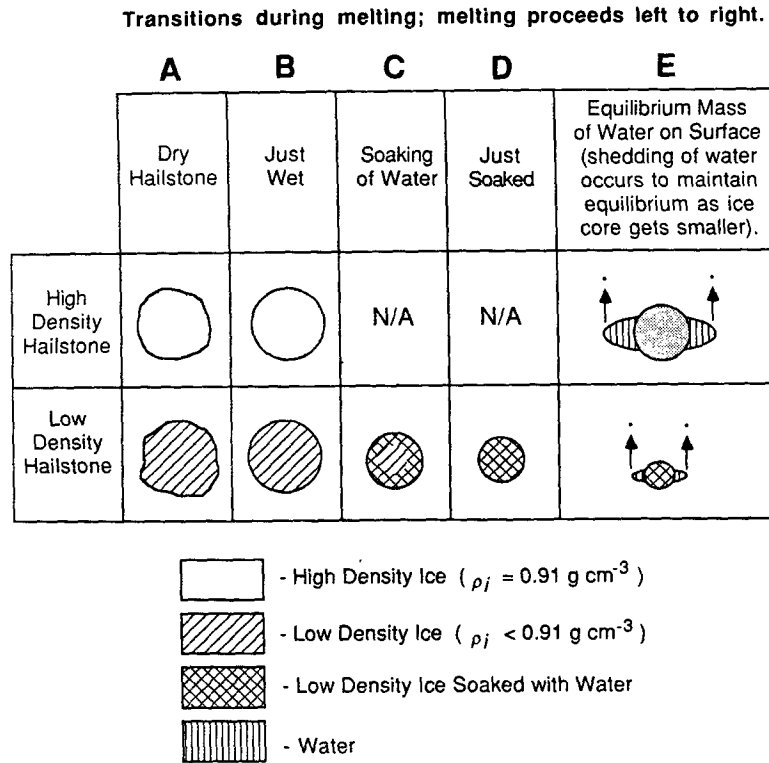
Transitions during melting; melting proceeds left to right.

| | A | B | C | D | E |
|---|---|---|---|---|---|
| | Dry Hailstone | Just Wet | Soaking of Water | Just Soaked | Equilibrium Mass of Water on Surface (shedding of water occurs to maintain equilibrium as ice core gets smaller). |
| High Density Hailstone | | | N/A | N/A | |
| Low Density Hailstone | | | | | |

- High Density Ice ( $\rho_i$ = 0.91 g cm$^{-3}$ )

- Low Density Ice ( $\rho_i$ < 0.91 g cm$^{-3}$ )

- Low Density Ice Soaked with Water

- Water